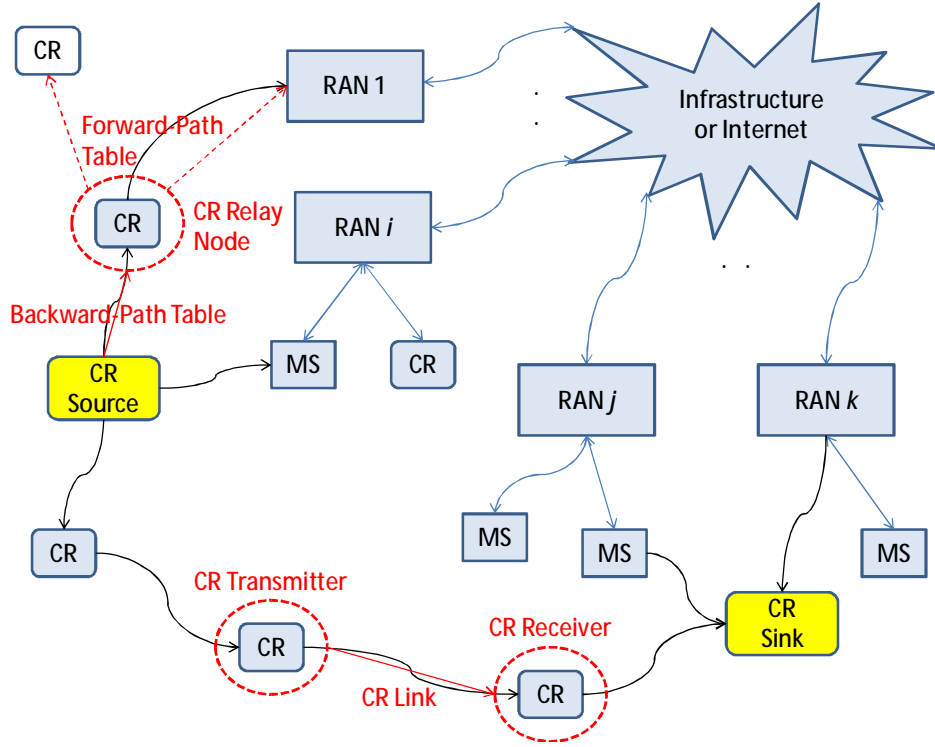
CR

RAN 1

Infrastructure or Internet

Forward-Path Table

CR

CR Relay Node

RAN $i$

Backward-Path Table

CR Source

MS

CR

RAN $j$

RAN $k$

MS

MS

MS

CR

CR Transmitter

CR

CR Sink

CR Receiver

CR Link

CR